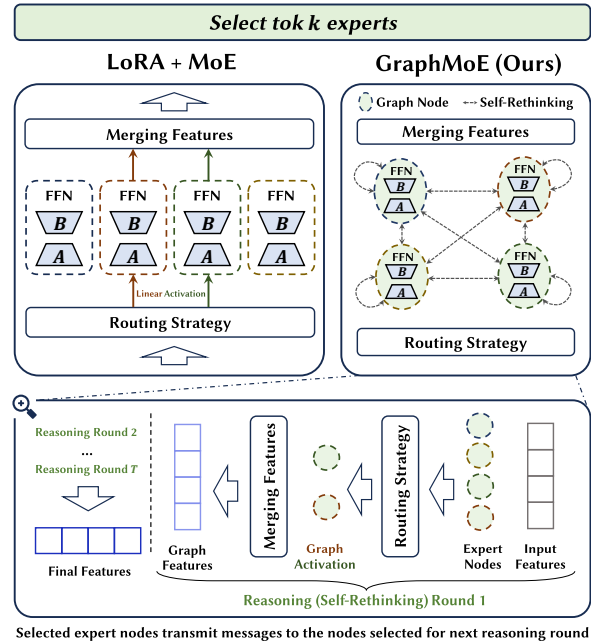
Select tok $k$ experts

LoRA + MoE

Merging Features

FFN
B
A

FFN
B
A

FFN
B
A

FFN
B
A

Linear Activation

Routing Strategy

GraphMoE (Ours)

Graph Node

Self-Rethinking

Merging Features

FFN
B
A

FFN
B
A

FFN
B
A

FFN
B
A

Routing Strategy

Reasoning Round 2

...

Reasoning Round $T$

Final Features

Graph Features

Merging Features

Graph Activation

Routing Strategy

Expert Nodes

Input Features

Reasoning (Self-Rethinking) Round 1

Selected expert nodes transmit messages to the nodes selected for next reasoning round